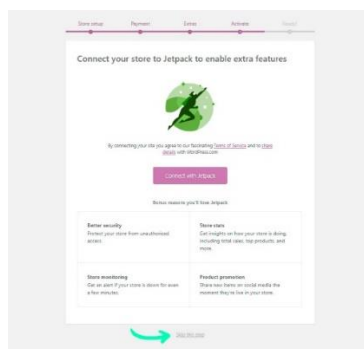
Store setup Payment Extras Activate Ready!

Connect your store to Jetpack to enable extra features

By connecting your site you agree to our fascinating Terms of Service and to share details with WordPress.com

Connect with Jetpack

Bonus reasons you'll love Jetpack

Better security
Protect your store from unauthorized access.

Store stats
Get insights on how your store is doing, including total sales, top products, and more.

Store monitoring
Get an alert if your store is down for even a few minutes.

Product promotion
Share new items on social media the moment they're live in your store.

Skip this step